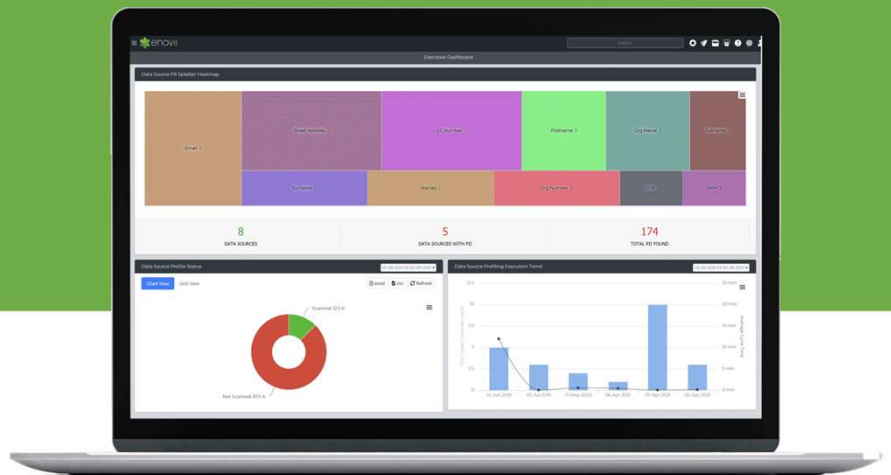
enov8

Search

Executive Dashboard

Data Source PII Splatter Heatmap

Email
Street Address
CC Number
Firstname
Org Name
Fullname
Surname
Names
Org Number
DOB
ABN

8
DATA SOURCES

5
DATA SOURCES WITH PII

174
TOTAL PII FOUND

Data Source Profile Status

Chart View
Grid View

Excel
csv
Refresh

Scanned 12.5 %

Not Scanned 87.5 %

Data Source Profiling Execution Trend

12.5
10
7.5
5
2.5
0

25 min
20 min
15 min
10 min
5 min
0 min

14 Jun 2019
05 Jul 2019
31 May 2020
06 Apr 2021
07 Apr 2021
09 Sep 2021